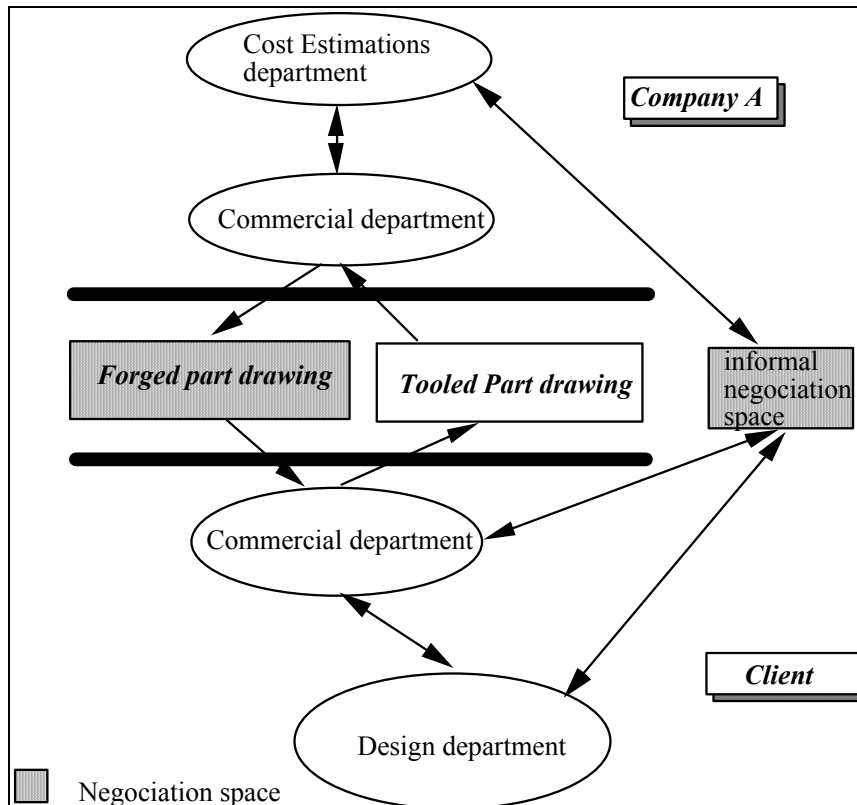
Cost Estimations department

Company A

Commercial department

Forged part drawing

Tooled Part drawing

informal negociation space

Commercial department

Client

Design department

Negociation space